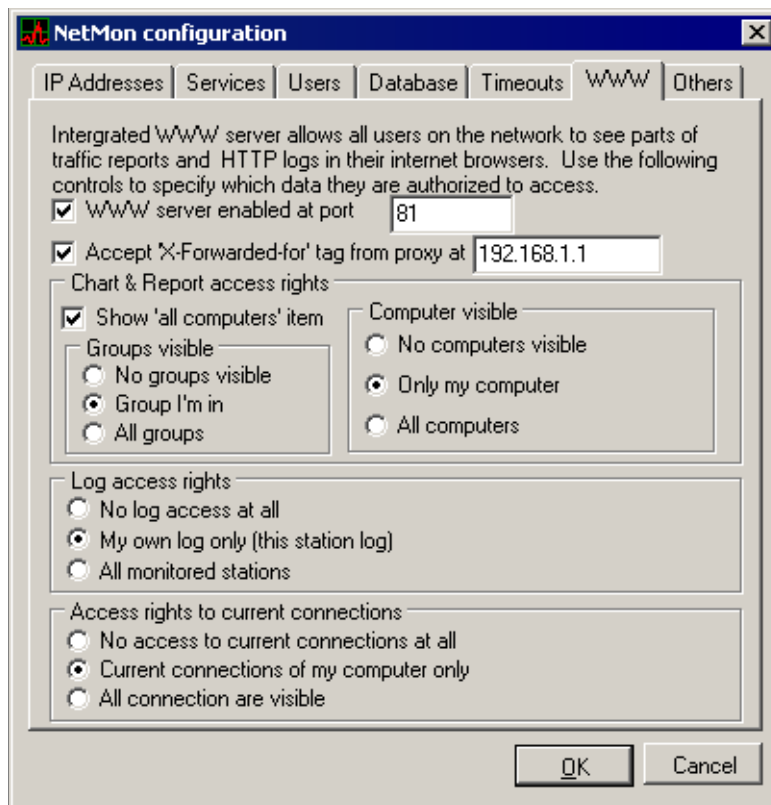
NetMon configuration

IP Addresses | Services | Users | Database | Timeouts | WWW | Others

Intergrated WWW server allows all users on the network to see parts of traffic reports and HTTP logs in their internet browsers. Use the following controls to specify which data they are authorized to access.

WWW server enabled at port 81

Accept 'X-Forwarded-for' tag from proxy at 192.168.1.1

Chart & Report access rights

Show 'all computers' item

Groups visible
No groups visible
Group I'm in
All groups

Computer visible
No computers visible
Only my computer
All computers

Log access rights
No log access at all
My own log only (this station log)
All monitored stations

Access rights to current connections
No access to current connections at all
Current connections of my computer only
All connection are visible

OK
Cancel